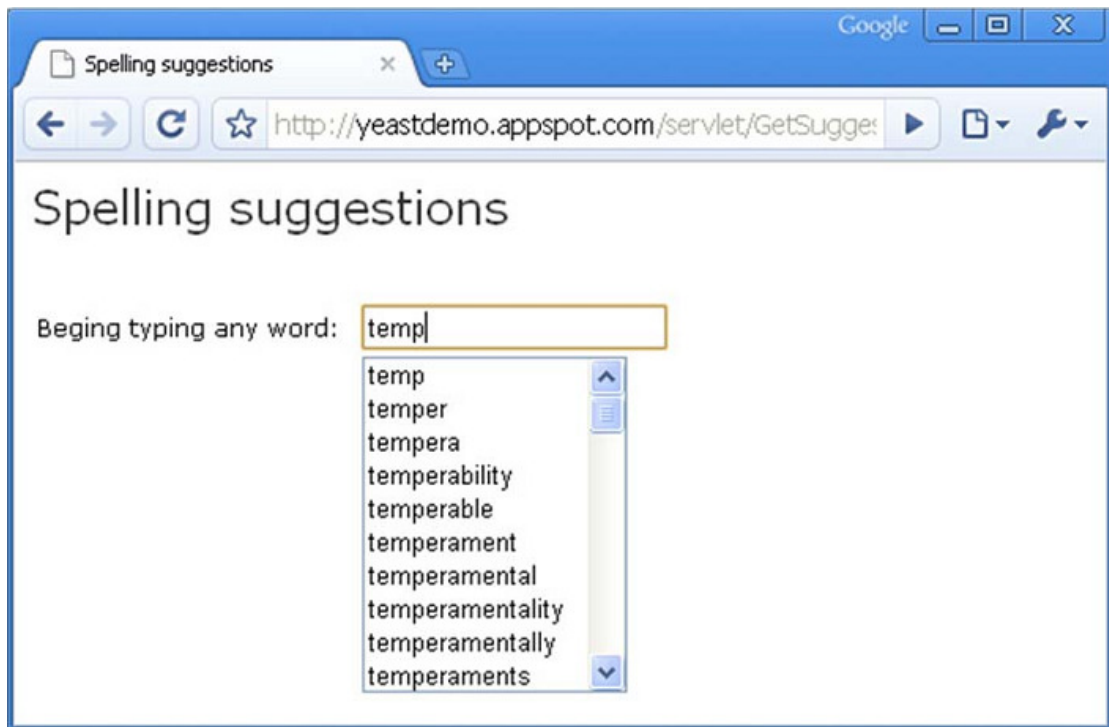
Google

Spelling suggestions ×

http://yeastdemo.appspot.com/servlet/GetSugges

Spelling suggestions

Beging typing any word: temp

temp
temper
tempera
temperability
temperable
temperament
temperamental
temperamentality
temperamentally
temperaments